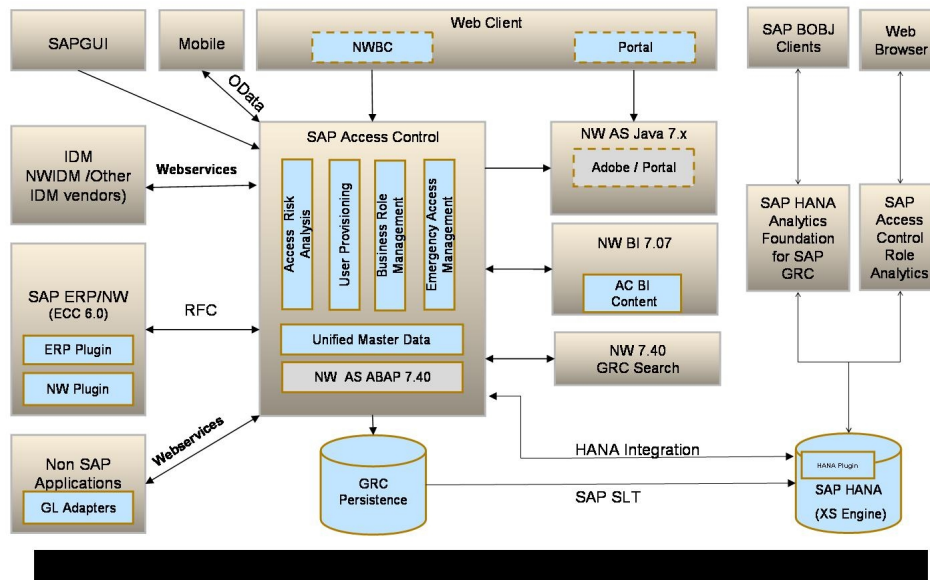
SAPGUI

Mobile

OData

Web Client

NWBC

Portal

SAP BOBJ Clients

Web Browser

IDM NWIDM /Other IDM vendors)

Webservices

SAP Access Control

Access Risk Analysis

User Provisioning

Business Role Management

Emergency Access Management

Unified Master Data

NW AS ABAP 7.40

NW AS Java 7.x

Adobe / Portal

NW BI 7.07

AC BI Content

NW 7.40 GRC Search

SAP HANA Analytics Foundation for SAP GRC

SAP Access Control Role Analytics

SAP ERP/NW (ECC 6.0)

ERP Plugin

NW Plugin

RFC

Non SAP Applications

GL Adapters

Webservices

GRC Persistence

HANA Integration

SAP SLT

HANA Plugin

SAP HANA (XS Engine)